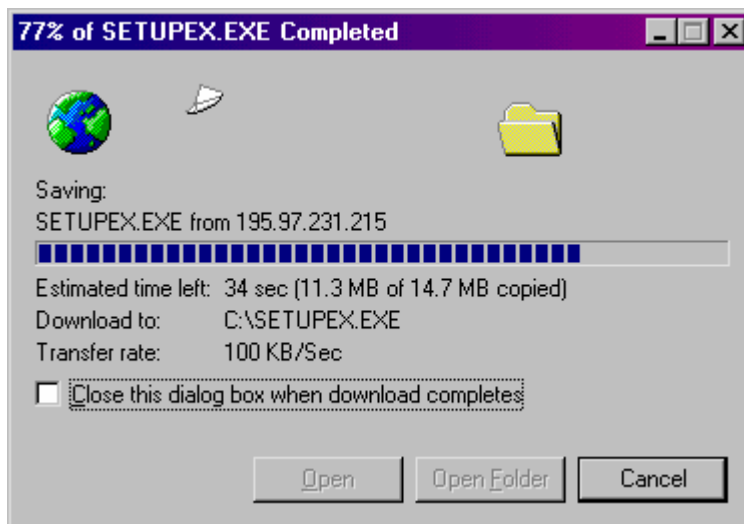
77% of SETUPEX.EXE Completed

Saving:
SETUPEX.EXE from 195.97.231.215

Estimated time left: 34 sec (11.3 MB of 14.7 MB copied)
Download to: C:\SETUPEX.EXE
Transfer rate: 100 KB/Sec

Close this dialog box when download completes

Open
Open Folder
Cancel